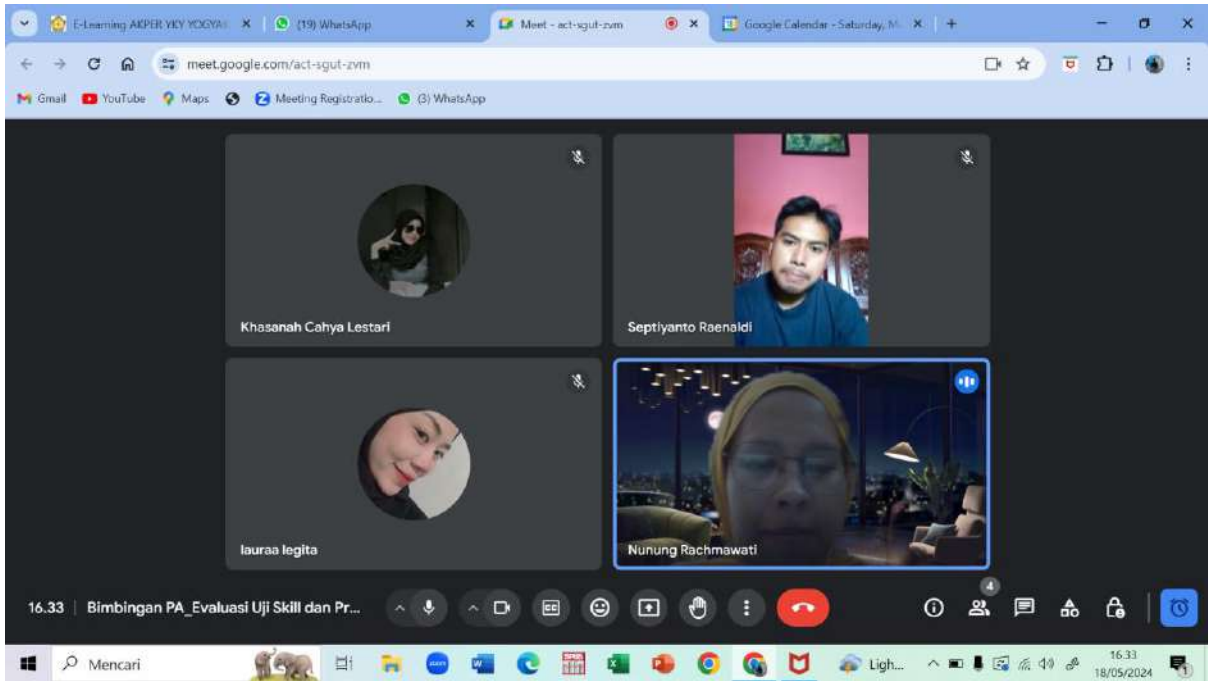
E-Learning AKPER YKY YOGYA ×
(19) WhatsApp ×
Meet - act-sgut-zvm ×
Google Calendar - Saturday, M ×
+

meet.google.com/act-sgut-zvm

Gmail YouTube Maps Meeting Registratio... (3) WhatsApp

Khasanah Cahya Lestari
Septiyanto Raenaldi
lauraa legita
Nunung Rachmawati

16.33 | Bimbingan PA_Evaluasi Uji Skill dan Pr...

4

Mencari
Ligh...
16.33
18/05/2024